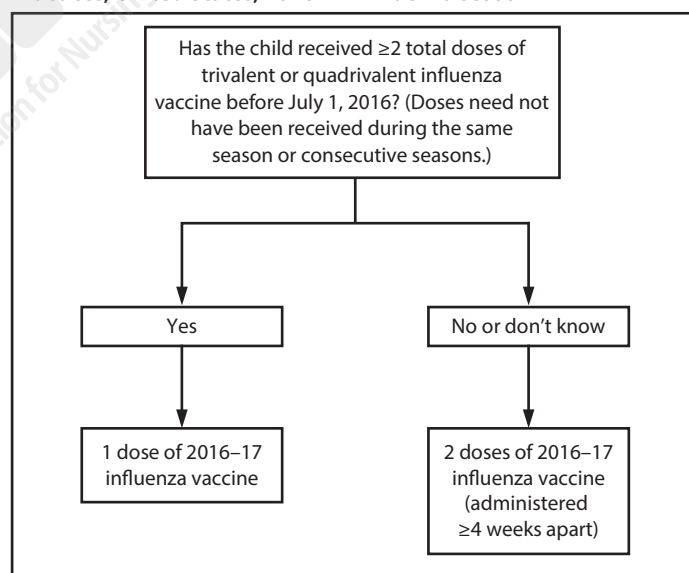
Has the child received ≥2 total doses of trivalent or quadrivalent influenza vaccine before July 1, 2016? (Doses need not have been received during the same season or consecutive seasons.)

Yes

No or don't know

1 dose of 2016–17 influenza vaccine

2 doses of 2016–17 influenza vaccine (administered ≥4 weeks apart)